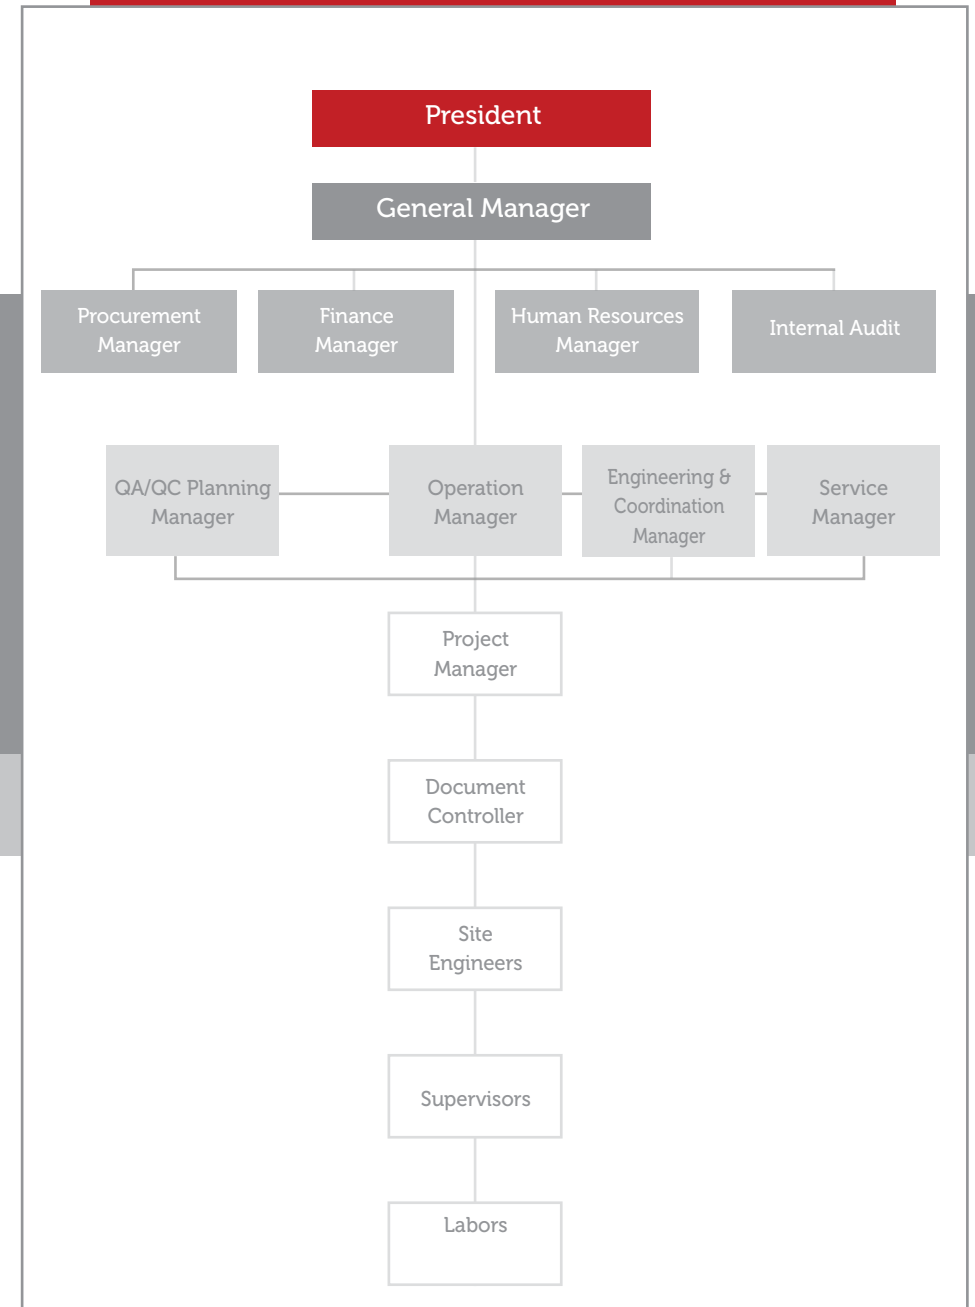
President

General Manager

Procurement Manager

Finance Manager

Human Resources Manager

Internal Audit

QA/QC Planning Manager

Operation Manager

Engineering & Coordination Manager

Service Manager

Project Manager

Document Controller

Site Engineers

Supervisors

Labors